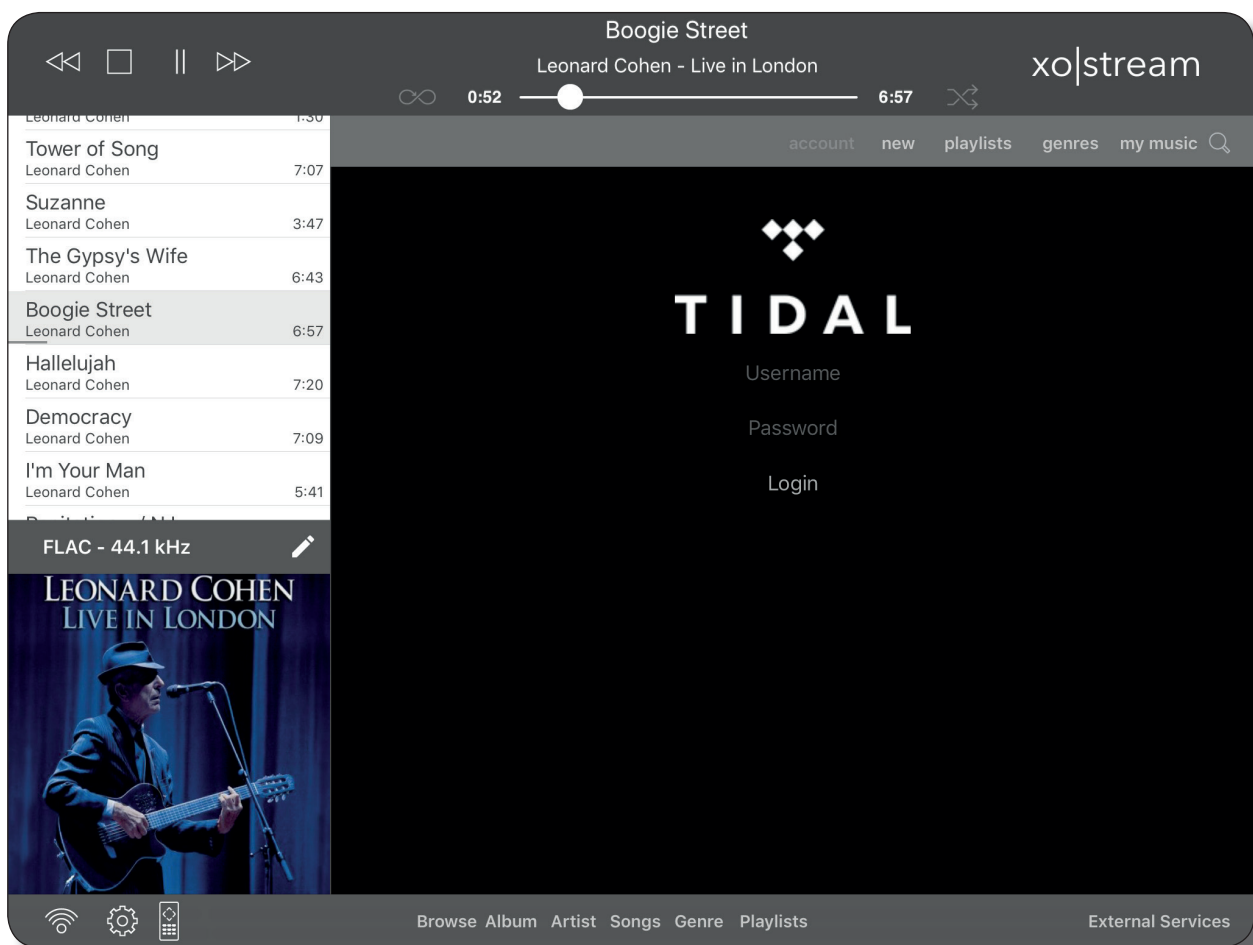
Boogie Street
Leonard Cohen - Live in London
0:52 6:57
xo|stream

Leonard Cohen 1:30
Tower of Song
Leonard Cohen 7:07
Suzanne
Leonard Cohen 3:47
The Gypsy's Wife
Leonard Cohen 6:43
Boogie Street
Leonard Cohen 6:57
Hallelujah
Leonard Cohen 7:20
Democracy
Leonard Cohen 7:09
I'm Your Man
Leonard Cohen 5:41
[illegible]

FLAC - 44.1 kHz

LEONARD COHEN
LIVE IN LONDON

account new playlists genres my music

TIDAL
Username
Password
Login

Browse Album Artist Songs Genre Playlists
External Services